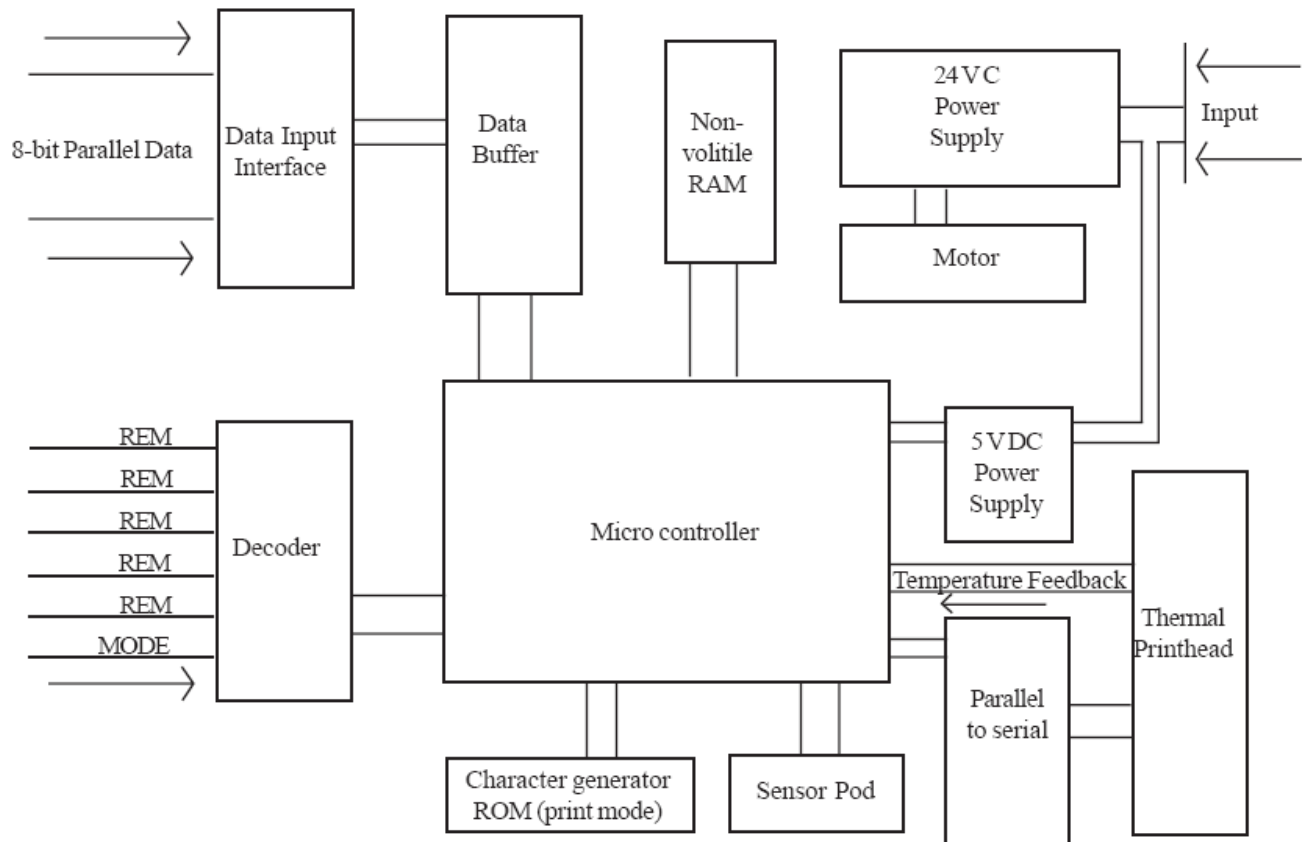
8-bit Parallel Data

Data Input Interface

Data Buffer

Non-volitile RAM

24 V C Power Supply

Input

Motor

REM
REM
REM
REM
REM
MODE

Decoder

Micro controller

5 V DC Power Supply

Temperature Feedback

Thermal Printhead

Parallel to serial

Character generator ROM (print mode)

Sensor Pod